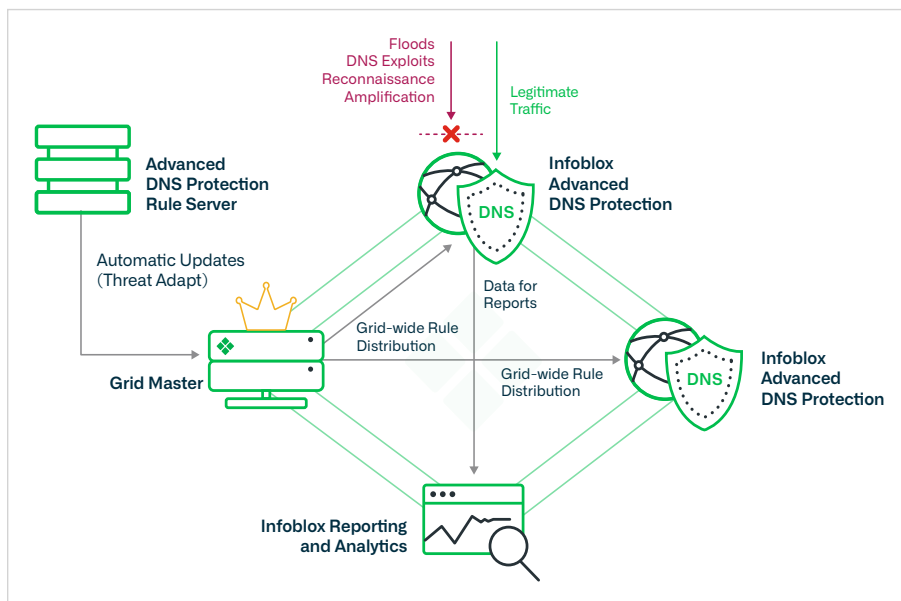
Floods
DNS Exploits
Reconnaissance
Amplification

Legitimate
Traffic

Advanced
DNS Protection
Rule Server

DNS

Infoblox
Advanced
DNS Protection

Automatic Updates
(Threat Adapt)

Data for
Reports

Grid-wide Rule
Distribution

Grid Master

Grid-wide Rule
Distribution

DNS

Infoblox
Advanced
DNS Protection

Infoblox Reporting
and Analytics